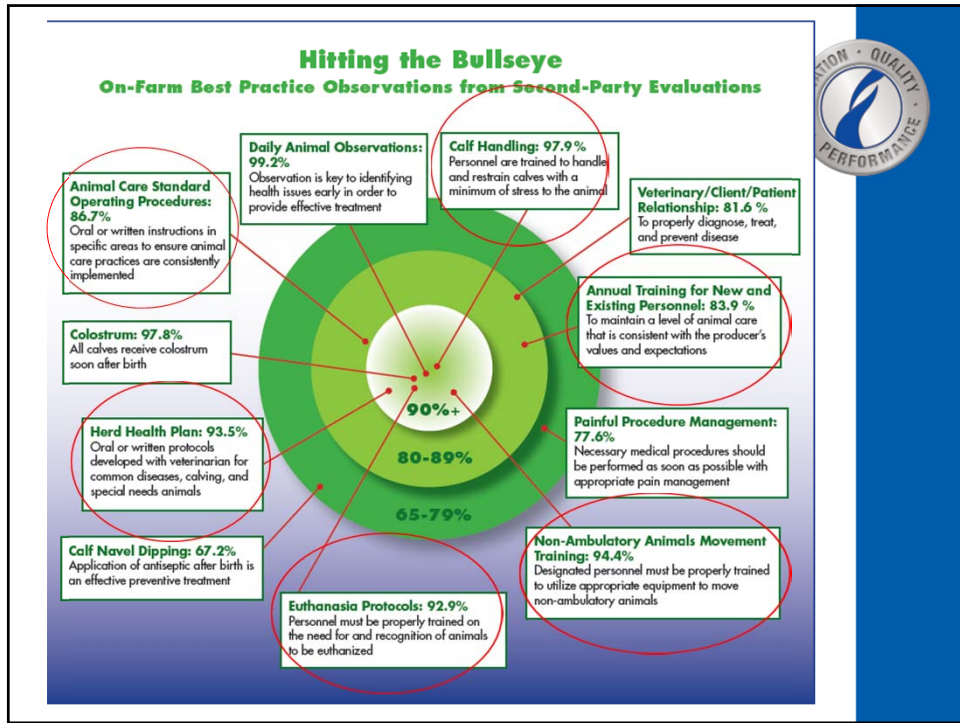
Hitting the Bullseye
On-Farm Best Practice Observations from Second-Party Evaluations

ATION · QUALITY PERFORMANCE

Daily Animal Observations: 99.2%
Observation is key to identifying health issues early in order to provide effective treatment

Calf Handling: 97.9%
Personnel are trained to handle and restrain calves with a minimum of stress to the animal

Animal Care Standard Operating Procedures: 86.7%
Oral or written instructions in specific areas to ensure animal care practices are consistently implemented

Veterinary/Client/Patient Relationship: 81.6 %
To properly diagnose, treat, and prevent disease

Annual Training for New and Existing Personnel: 83.9 %
To maintain a level of animal care that is consistent with the producer's values and expectations

Colostrum: 97.8%
All calves receive colostrum soon after birth

90%+

80-89%

65-79%

Herd Health Plan: 93.5%
Oral or written protocols developed with veterinarian for common diseases, calving, and special needs animals

Painful Procedure Management: 77.6%
Necessary medical procedures should be performed as soon as possible with appropriate pain management

Calf Navel Dipping: 67.2%
Application of antiseptic after birth is an effective preventive treatment

Non-Ambulatory Animals Movement Training: 94.4%
Designated personnel must be properly trained to utilize appropriate equipment to move non-ambulatory animals

Euthanasia Protocols: 92.9%
Personnel must be properly trained on the need for and recognition of animals to be euthanized